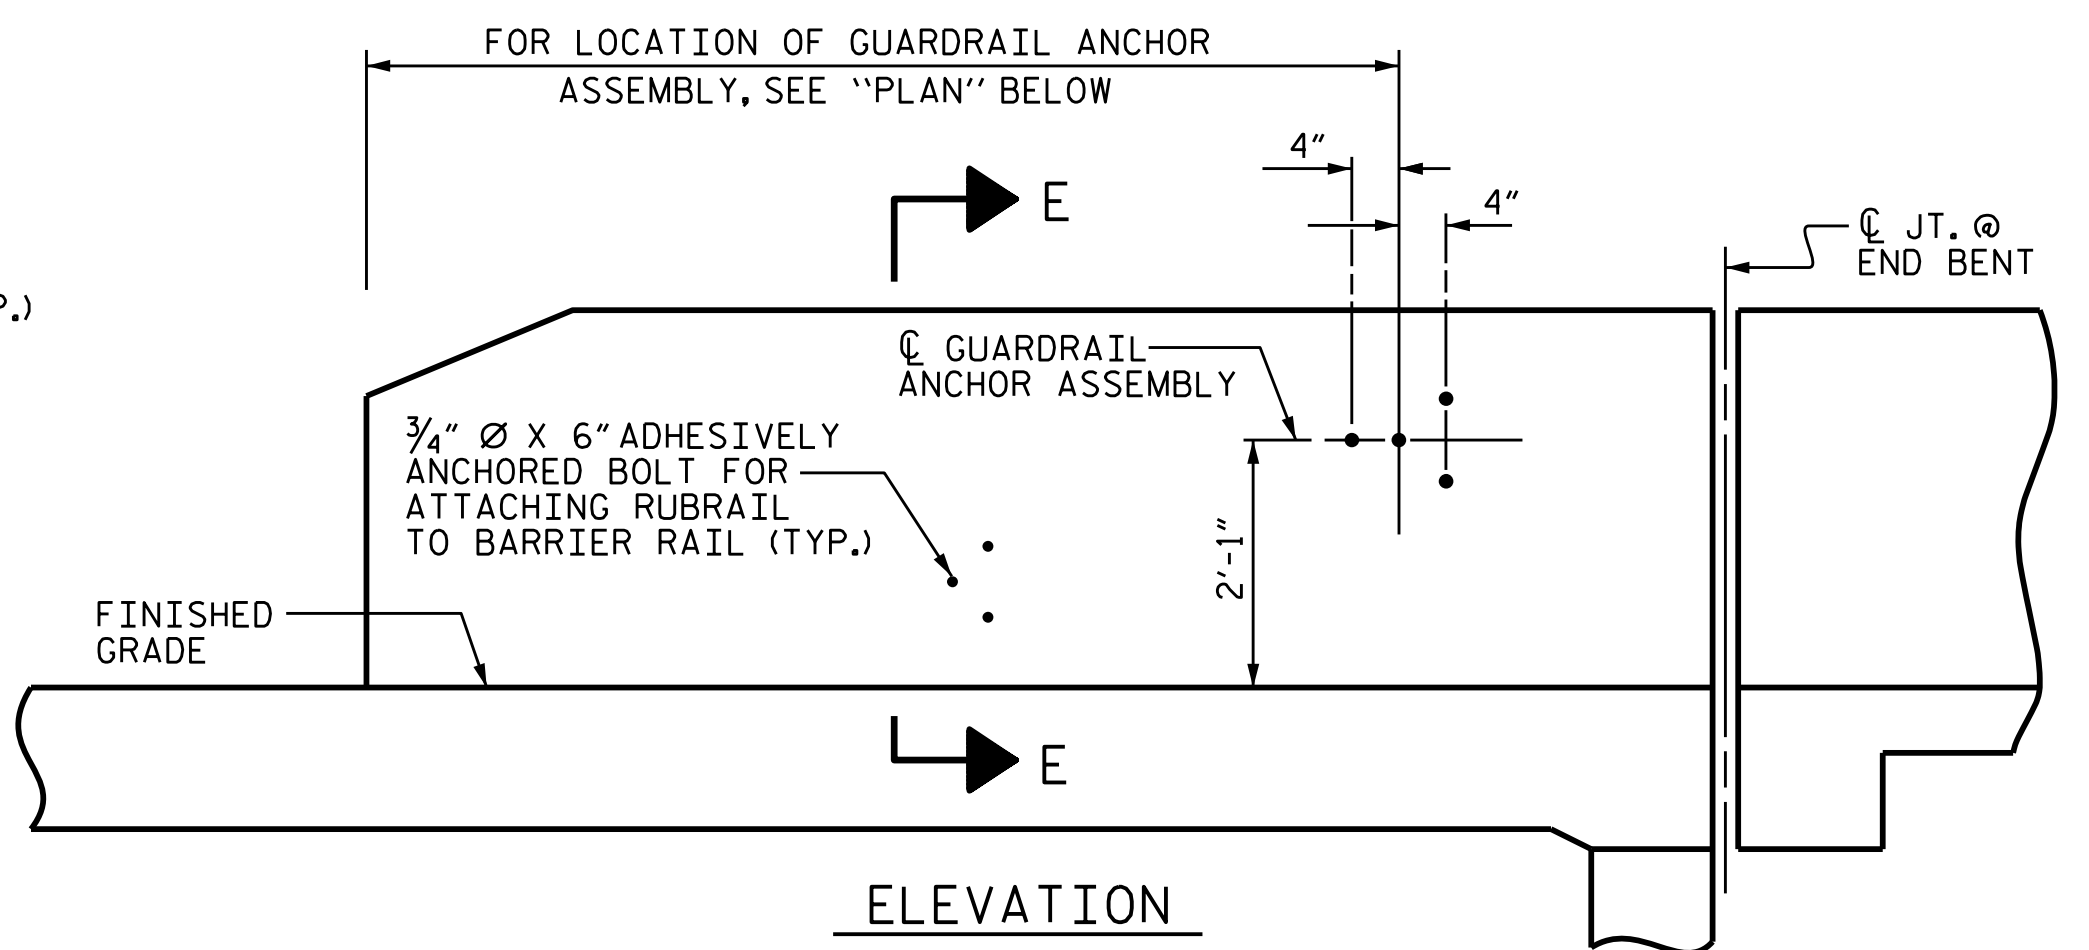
FOR LOCATION OF GUARDRAIL ANCHOR ASSEMBLY, SEE "PLAN" BELOW

4"

4"

E

℄ JT. @ END BENT

P.)

℄ GUARDRAIL ANCHOR ASSEMBLY

$\frac{3}{4}$" Ø X 6" ADHESIVELY ANCHORED BOLT FOR ATTACHING RUBRAIL TO BARRIER RAIL (TYP.)

2'-1"

FINISHED GRADE

E

ELEVATION